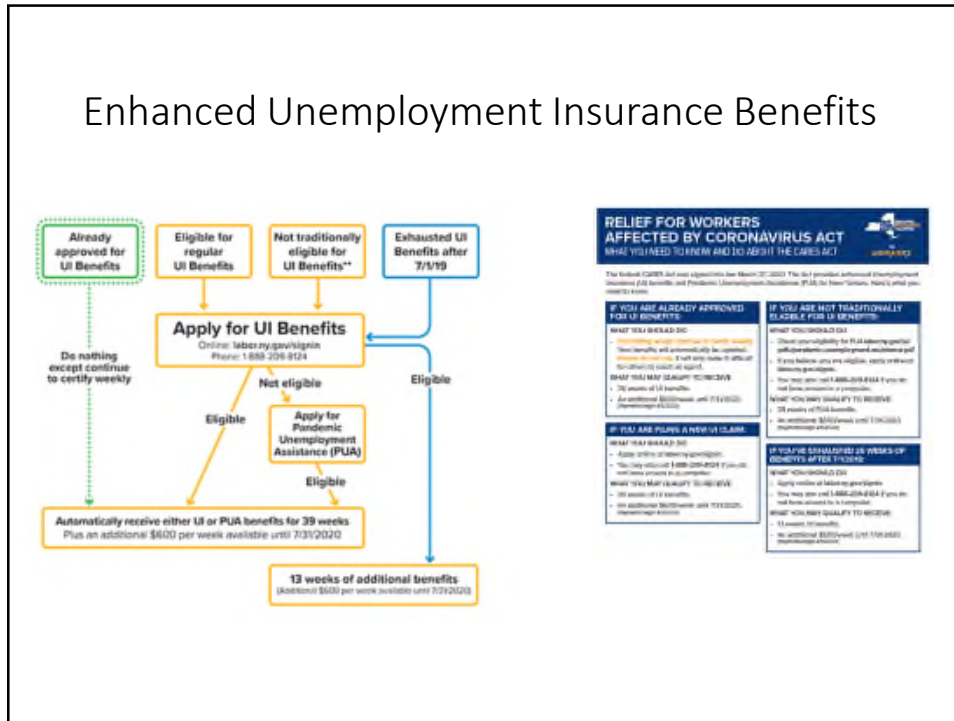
Enhanced Unemployment Insurance Benefits

Already approved for UI Benefits

Eligible for regular UI Benefits

Not traditionally eligible for UI Benefits**

Exhausted UI Benefits after 7/1/19

Apply for UI Benefits
Online: labor.ny.gov/signin
Phone: 1-888-209-8124

Do nothing except continue to certify weekly

Not eligible

Eligible

Eligible

Apply for Pandemic Unemployment Assistance (PUA)

Eligible

Automatically receive either UI or PUA benefits for 39 weeks
Plus an additional $600 per week available until 7/31/2020

13 weeks of additional benefits
(Additional $600 per week available until 7/31/2020)

RELIEF FOR WORKERS AFFECTED BY CORONAVIRUS ACT
WHAT YOU NEED TO KNOW AND DO ABOUT THE CARES ACT

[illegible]

IF YOU ARE ALREADY APPROVED FOR UI BENEFITS:
WHAT YOU SHOULD DO
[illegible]
WHAT YOU MAY QUALIFY TO RECEIVE
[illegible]

IF YOU ARE FILING A NEW UI CLAIM:
WHAT YOU SHOULD DO
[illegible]
WHAT YOU MAY QUALIFY TO RECEIVE
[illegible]

IF YOU ARE NOT TRADITIONALLY ELIGIBLE FOR UI BENEFITS:
WHAT YOU SHOULD DO
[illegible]
WHAT YOU MAY QUALIFY TO RECEIVE
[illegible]

IF YOU'VE EXHAUSTED 26 WEEKS OF BENEFITS AFTER 7/1/2019:
WHAT YOU SHOULD DO
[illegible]
WHAT YOU MAY QUALIFY TO RECEIVE
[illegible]